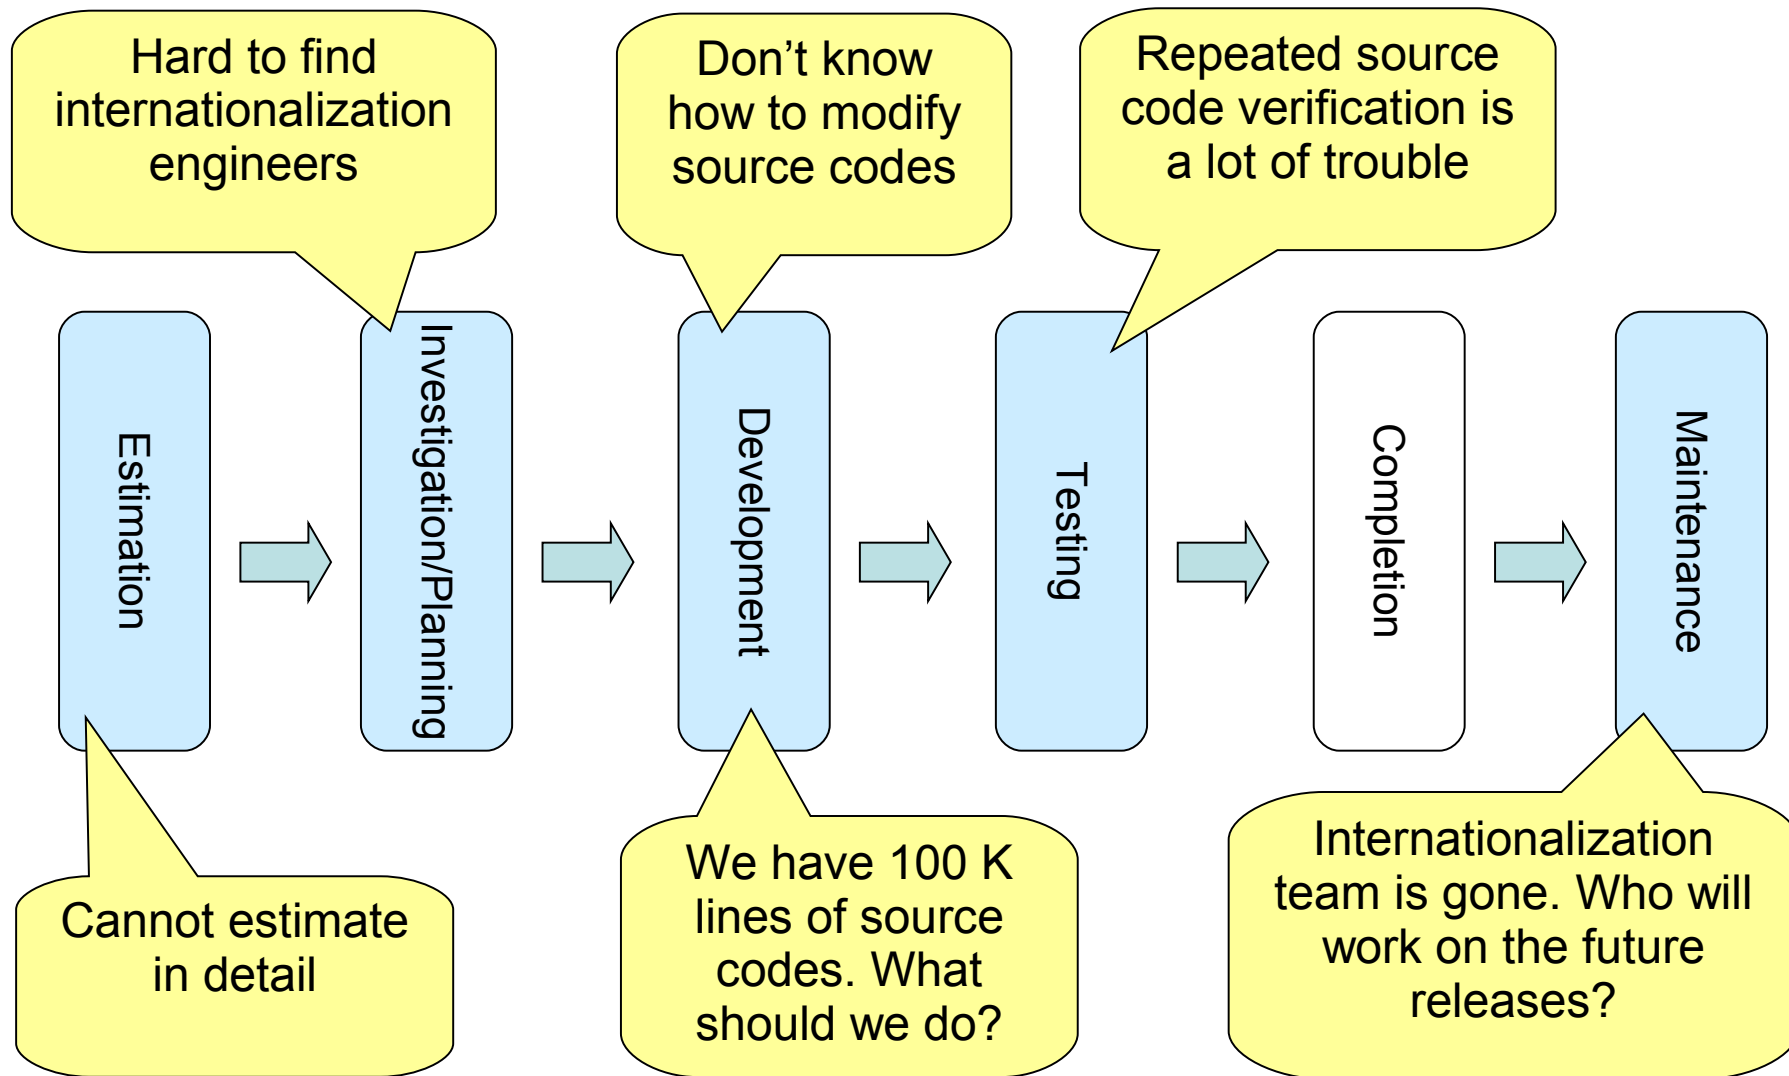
Hard to find internationalization engineers

Don’t know how to modify source codes

Repeated source code verification is a lot of trouble

Estimation

Investigation/Planning

Development

Testing

Completion

Maintenance

Cannot estimate in detail

We have 100 K lines of source codes. What should we do?

Internationalization team is gone. Who will work on the future releases?